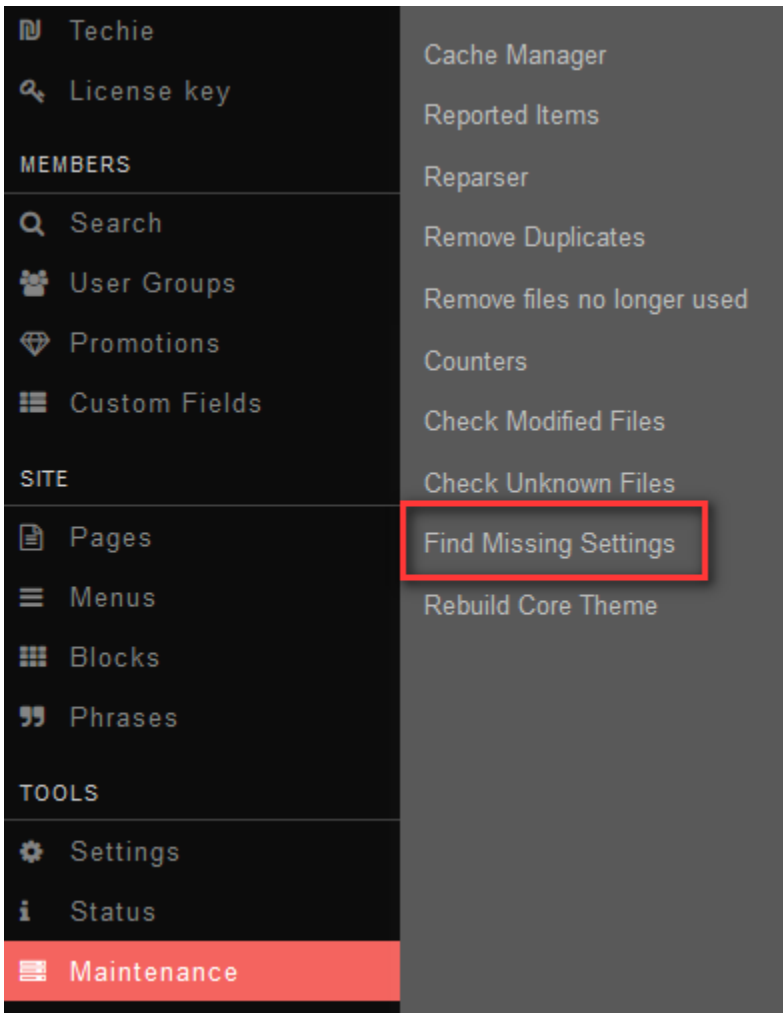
Techie
License key
MEMBERS
Search
User Groups
Promotions
Custom Fields
SITE
Pages
Menus
Blocks
Phrases
TOOLS
Settings
Status
Maintenance

Cache Manager
Reported Items
Reparser
Remove Duplicates
Remove files no longer used
Counters
Check Modified Files
Check Unknown Files
Find Missing Settings
Rebuild Core Theme